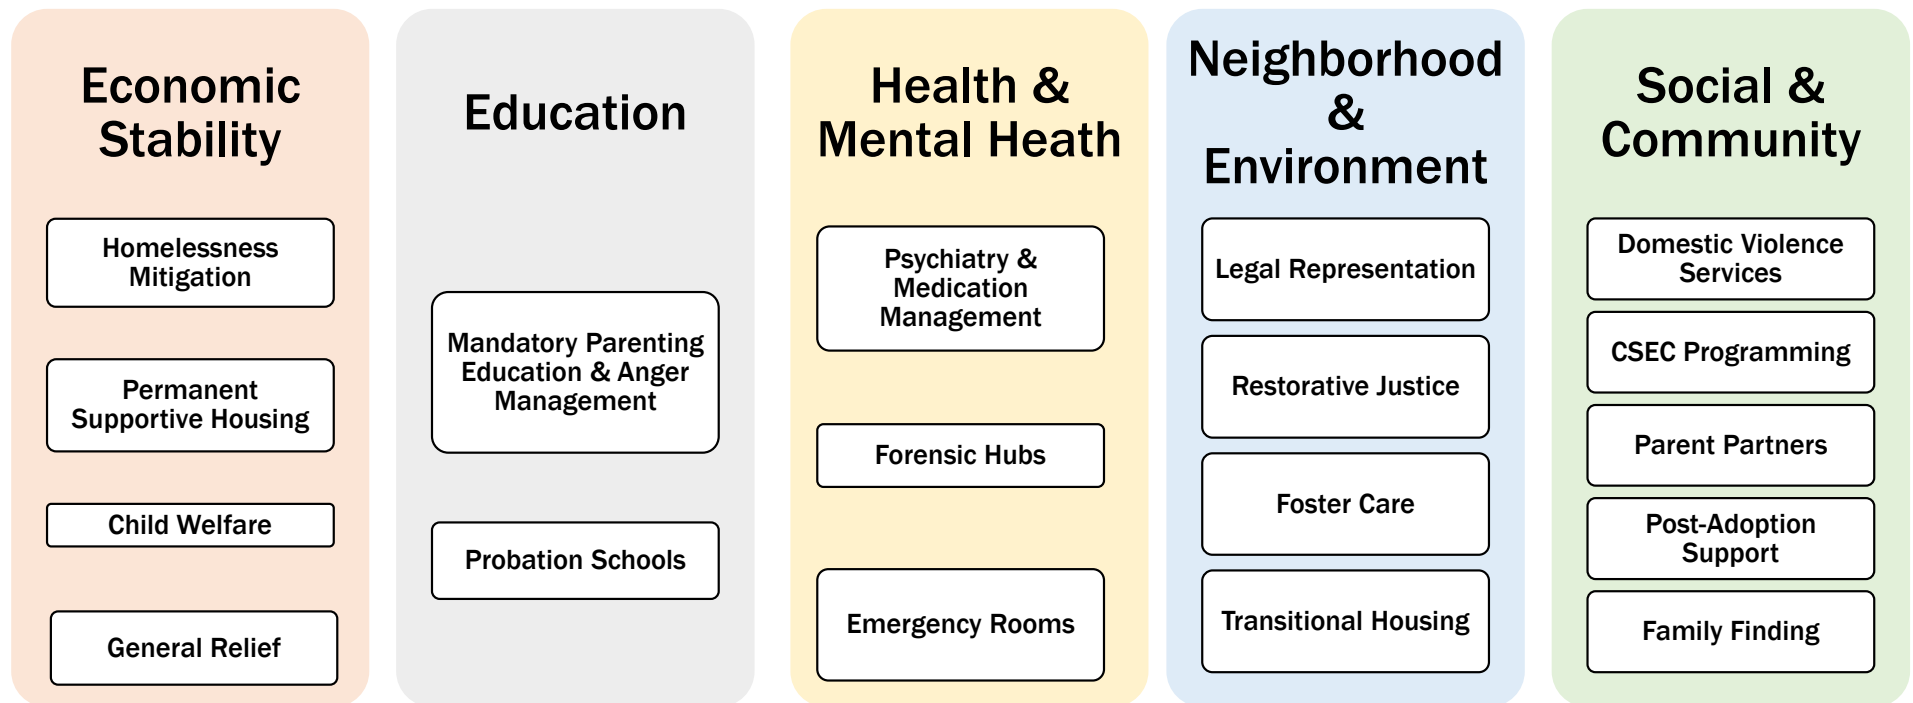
Economic Stability

Homelessness Mitigation

Permanent Supportive Housing

Child Welfare

General Relief

Education

Mandatory Parenting Education & Anger Management

Probation Schools

Health & Mental Heath

Psychiatry & Medication Management

Forensic Hubs

Emergency Rooms

Neighborhood & Environment

Legal Representation

Restorative Justice

Foster Care

Transitional Housing

Social & Community

Domestic Violence Services

CSEC Programming

Parent Partners

Post-Adoption Support

Family Finding